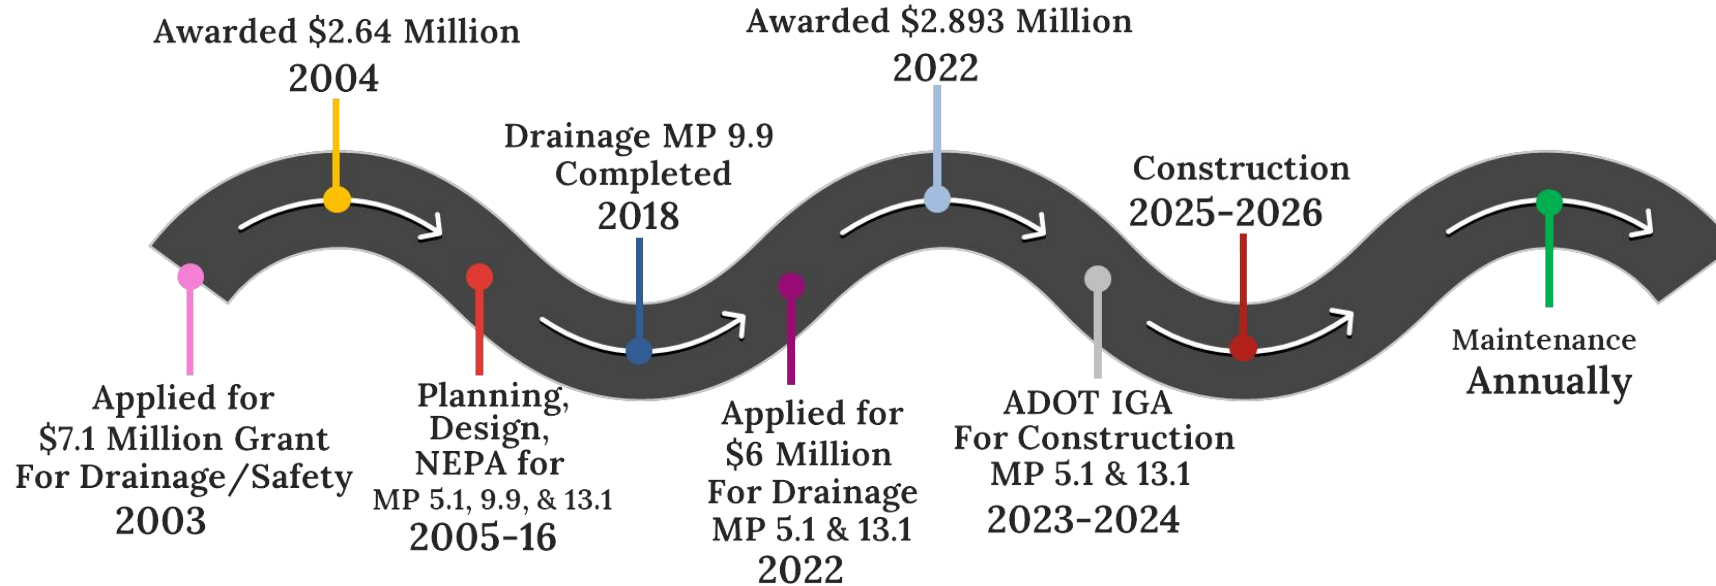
Awarded \$2.64 Million
2004

Awarded \$2.893 Million
2022

Drainage MP 9.9
Completed
2018

Construction
2025-2026

Applied for
\$7.1 Million Grant
For Drainage/Safety
2003

Planning,
Design,
NEPA for
MP 5.1, 9.9, & 13.1
2005-16

Applied for
\$6 Million
For Drainage
MP 5.1 & 13.1
2022

ADOT IGA
For Construction
MP 5.1 & 13.1
2023-2024

Maintenance
Annually